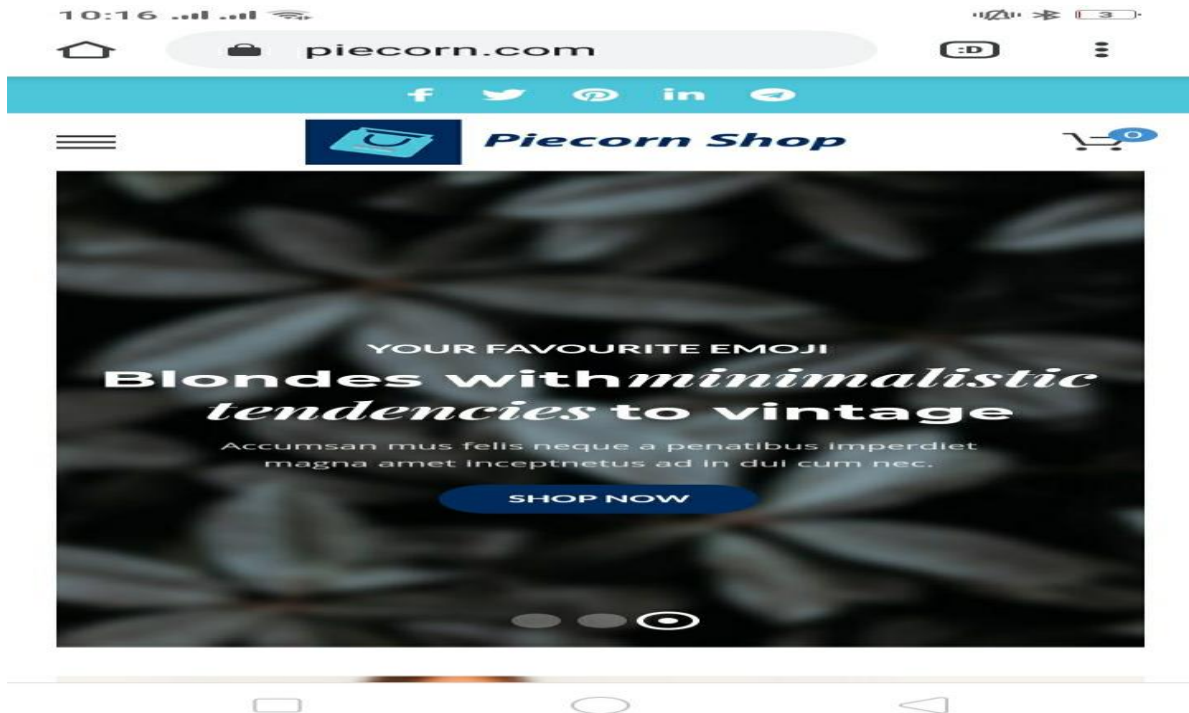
10:16

3

piecorn.com

:D

Piecorn Shop

0

YOUR FAVOURITE EMOJI

Blondes with *minimalistic tendencies* to vintage

Accumsan mus felis neque a penatibus imperdiet magna amet inceptnetus ad in dui cum nec.

SHOP NOW